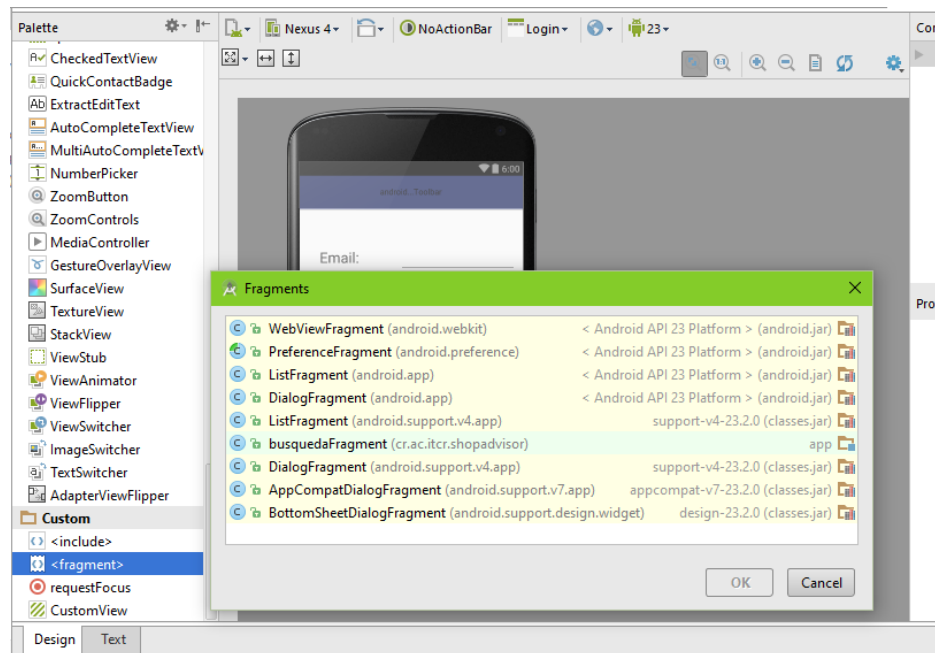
Palette

CheckedTextView
QuickContactBadge
ExtractEditText
AutoCompleteTextView
MultiAutoCompleteTextV
NumberPicker
ZoomButton
ZoomControls
MediaController
GestureOverlayView
SurfaceView
TextureView
StackView
ViewStub
ViewAnimator
ViewFlipper
ViewSwitcher
ImageSwitcher
TextSwitcher
AdapterViewFlipper
Custom
<include>
<fragment>
requestFocus
CustomView

Nexus 4 NoActionBar Login 23

6:00
android...Toolbar
Email:

Co
Pro

Fragments

| | |
|---|---|
| WebViewFragment (android.webkit) | < Android API 23 Platform > (android.jar) |
| PreferenceFragment (android.preference) | < Android API 23 Platform > (android.jar) |
| ListFragment (android.app) | < Android API 23 Platform > (android.jar) |
| DialogFragment (android.app) | < Android API 23 Platform > (android.jar) |
| ListFragment (android.support.v4.app) | support-v4-23.2.0 (classes.jar) |
| busquedaFragment (cr.ac.itcr.shopadvisor) | app |
| DialogFragment (android.support.v4.app) | support-v4-23.2.0 (classes.jar) |
| AppCompatDialogFragment (android.support.v7.app) | appcompat-v7-23.2.0 (classes.jar) |
| BottomSheetDialogFragment (android.support.design.widget) | design-23.2.0 (classes.jar) |

OK Cancel

Design Text